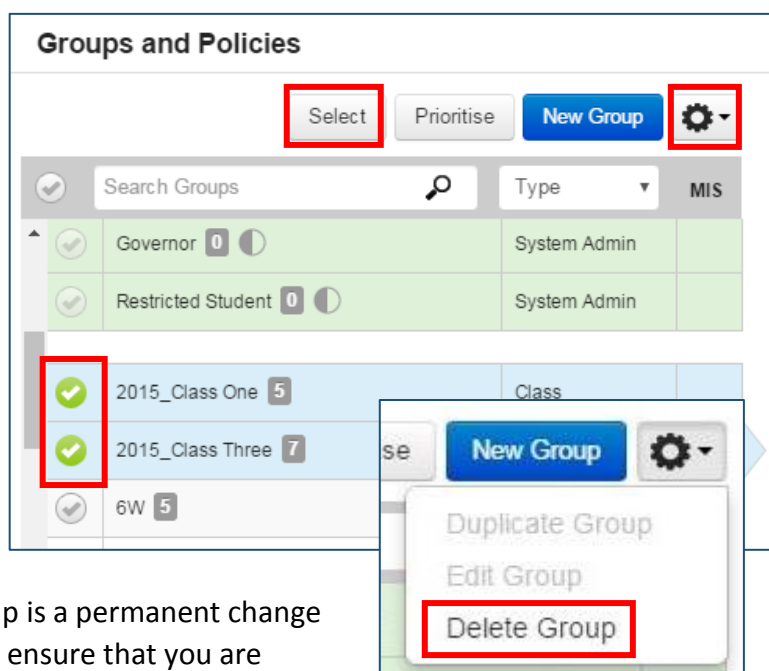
Groups and Policies

Select Prioritise New Group

| | Search Groups | Type | MIS |
|---|---|---|---|
| | Governor 0 | System Admin | |
| | Restricted Student 0 | System Admin | |
| | 2015_Class One 5 | Class | |
| | 2015_Class Three 7 | | |
| | 6W 5 | | |

se New Group

Duplicate Group
Edit Group
Delete Group

p is a permanent change
ensure that you are